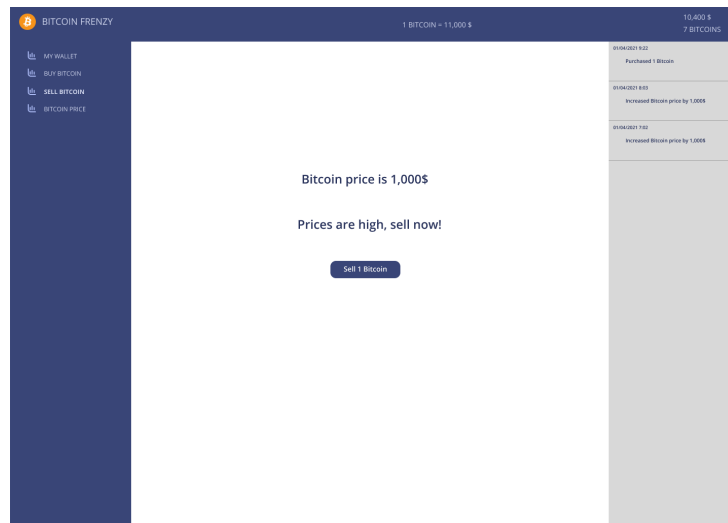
BITCOIN FRENZY

1 BITCOIN = 11,000 $

10,400 $
7 BITCOINS

MY WALLET
BUY BITCOIN
SELL BITCOIN
BITCOIN PRICE

Bitcoin price is 1,000$

Prices are high, sell now!

Sell 1 Bitcoin

01/04/2021 9:22
Purchased 1 Bitcoin

01/04/2021 8:03
Increased Bitcoin price by 1,000$

01/04/2021 7:02
Increased Bitcoin price by 1,000$